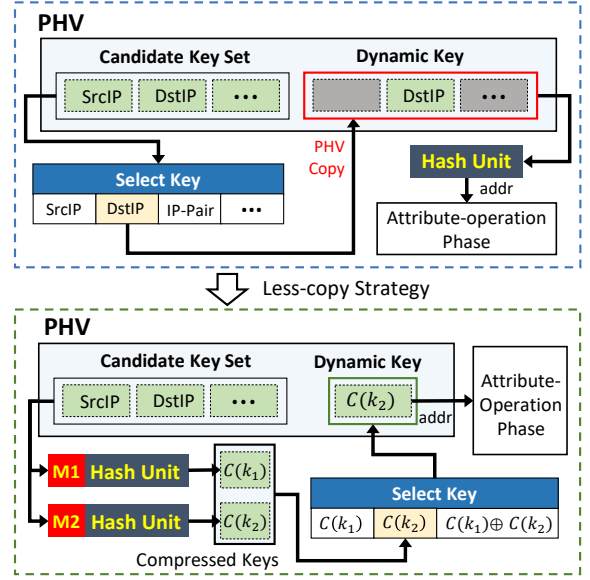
PHV

Candidate Key Set

SrcIP

DstIP

•••

Dynamic Key

DstIP

•••

PHV Copy

Hash Unit

addr

Select Key

| SrcIP | DstIP | IP-Pair | ••• |
|---|---|---|---|

Attribute-operation Phase

Less-copy Strategy

PHV

Candidate Key Set

SrcIP

DstIP

•••

Dynamic Key

$C(k_2)$

addr

Attribute-Operation Phase

M1 Hash Unit

M2 Hash Unit

$C(k_1)$

$C(k_2)$

Compressed Keys

Select Key

| $C(k_1)$ | $C(k_2)$ | $C(k_1) \oplus C(k_2)$ |
|---|---|---|